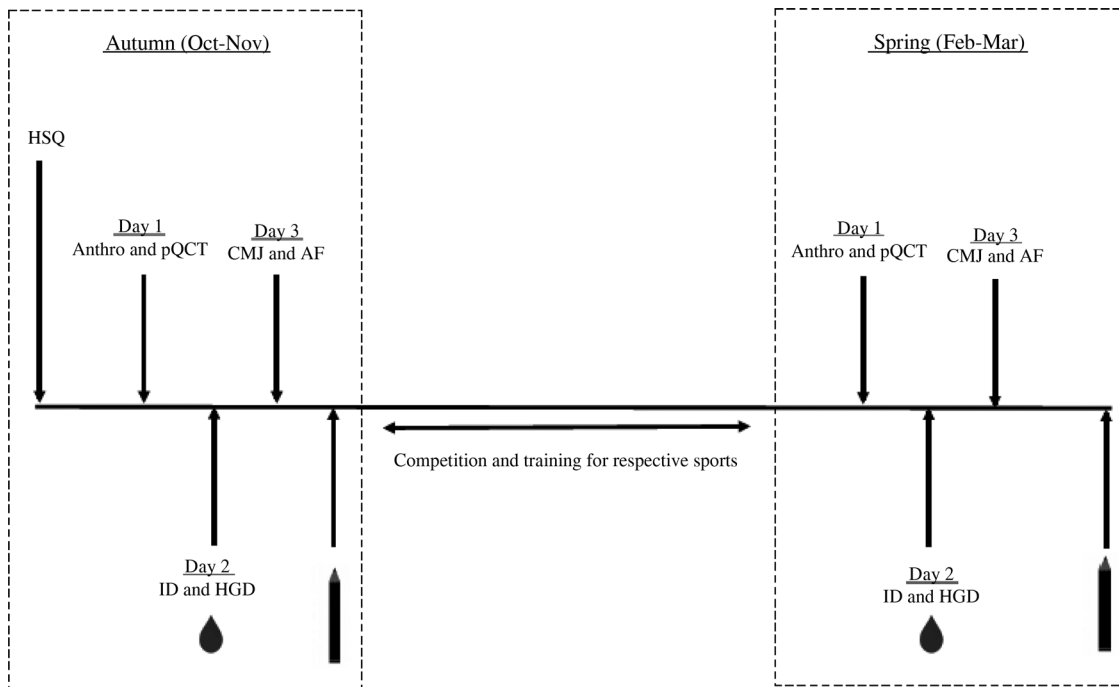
Autumn (Oct-Nov)

HSQ

Day 1
Anthro and pQCT

Day 3
CMJ and AF

Day 2
ID and HGD

Competition and training for respective sports

Spring (Feb-Mar)

Day 1
Anthro and pQCT

Day 3
CMJ and AF

Day 2
ID and HGD